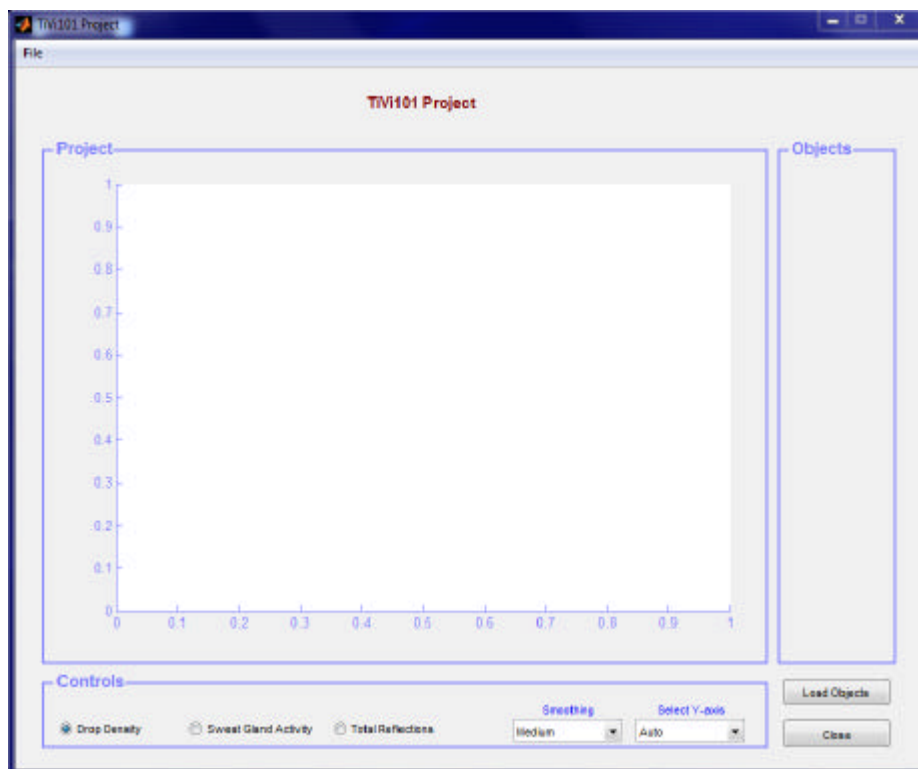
TiVi101 Project

File

TiVi101 Project

Project

1
0.9
0.8
0.7
0.6
0.5
0.4
0.3
0.2
0.1
0

0 0.1 0.2 0.3 0.4 0.5 0.6 0.7 0.8 0.9 1

Objects

Controls

Drop Density
Sweat Gland Activity
Total Reflections

Smoothing
Medium

Select Y-axis
Auto

Load Objects

Close